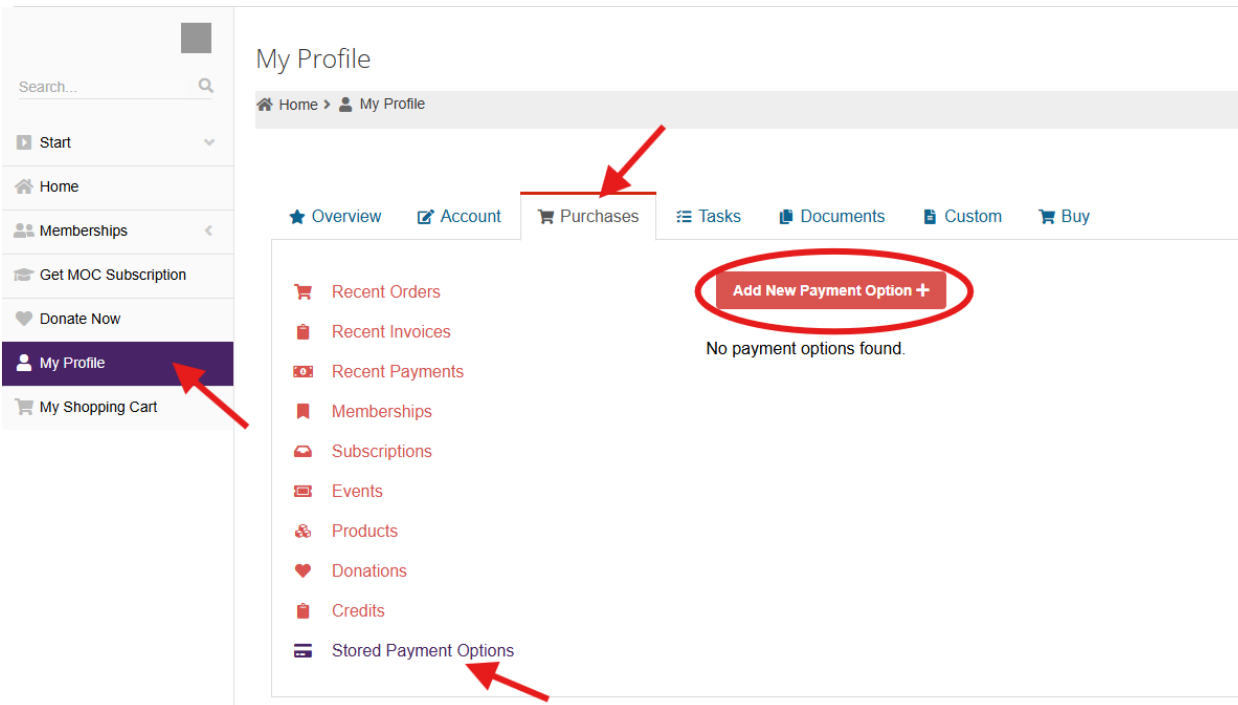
Search...

Start

Home

Memberships

Get MOC Subscription

Donate Now

My Profile

My Shopping Cart

My Profile

Home > My Profile

Overview | Account | Purchases | Tasks | Documents | Custom | Buy

Recent Orders

Recent Invoices

Recent Payments

Memberships

Subscriptions

Events

Products

Donations

Credits

Stored Payment Options

Add New Payment Option +

No payment options found.